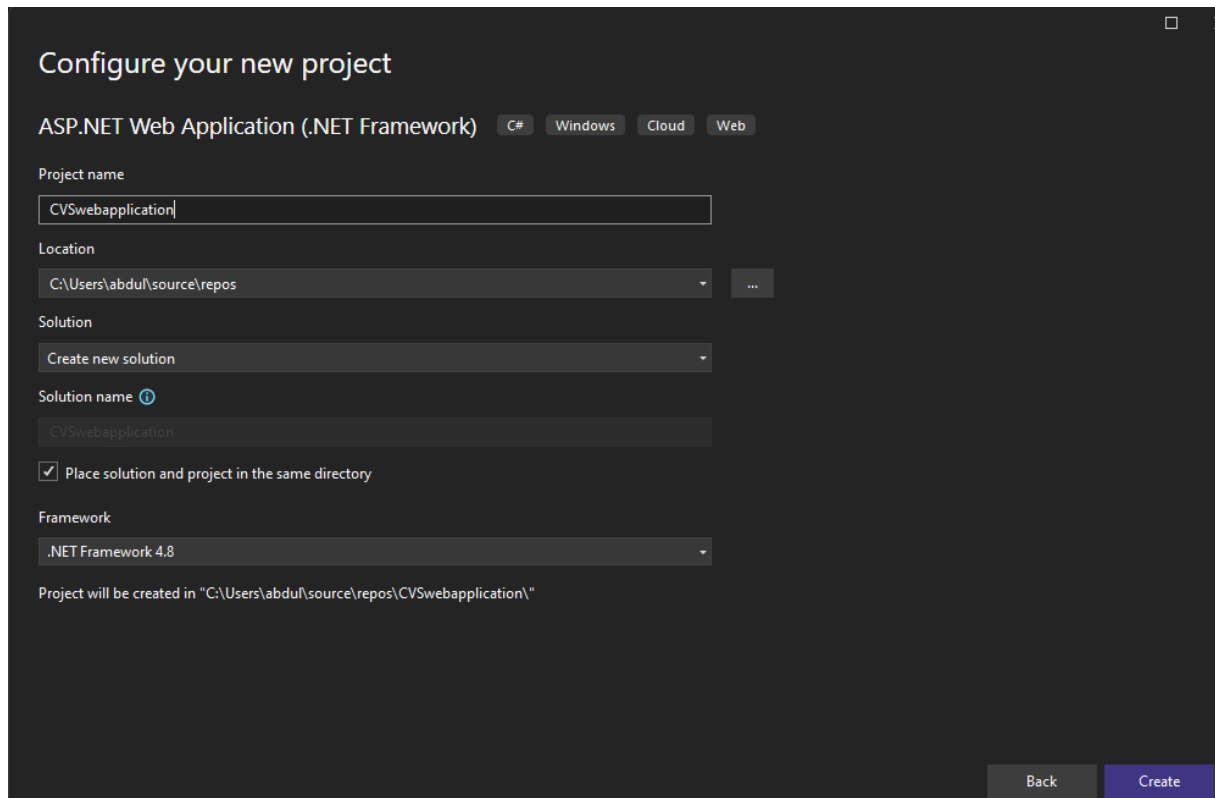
Configure your new project

ASP.NET Web Application (.NET Framework) C# Windows Cloud Web

Project name

CVSwebapplication

Location

C:\Users\abdul\source\repos

...

Solution

Create new solution

Solution name

CVSwebapplication

Place solution and project in the same directory

Framework

.NET Framework 4.8

Project will be created in "C:\Users\abdul\source\repos\CVSwebapplication\"

Back Create